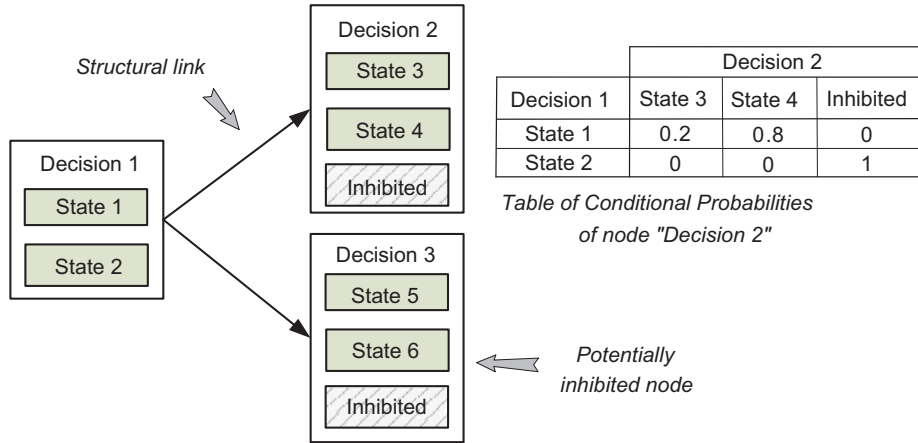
Structural link

Decision 1
State 1
State 2

Decision 2
State 3
State 4
Inhibited

Decision 3
State 5
State 6
Inhibited

| | Decision 2 | | |
|---|---|---|---|
| Decision 1 | State 3 | State 4 | Inhibited |
| State 1 | 0.2 | 0.8 | 0 |
| State 2 | 0 | 0 | 1 |

Table of Conditional Probabilities of node "Decision 2"

Potentially inhibited node